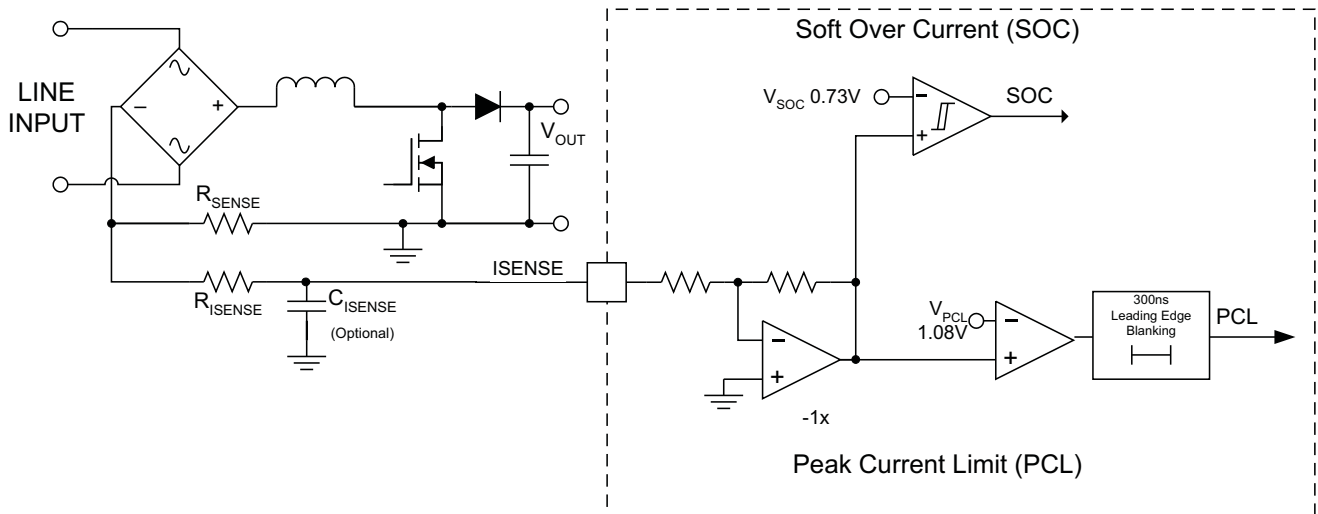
Soft Over Current (SOC)

LINE INPUT

$V_{OUT}$

$V_{SOC}$ 0.73V

SOC

$R_{SENSE}$

ISENSE

$R_{ISENSE}$

$C_{ISENSE}$

(Optional)

$V_{PCL}$ 1.08V

300ns Leading Edge Blanking

PCL

-1x

Peak Current Limit (PCL)